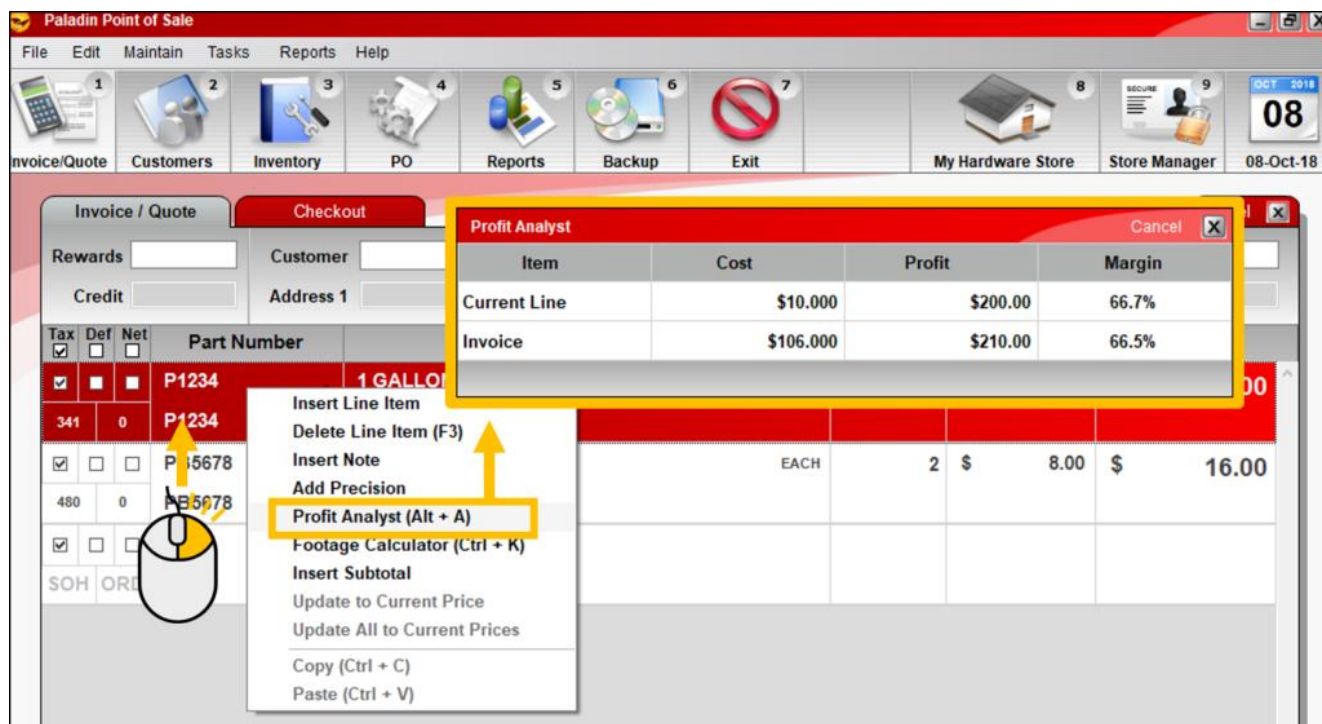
Paladin Point of Sale

File Edit Maintain Tasks Reports Help

1 nvoice/Quote
2 Customers
3 Inventory
4 PO
5 Reports
6 Backup
7 Exit
8 My Hardware Store
9 Store Manager
OCT 2018 08 08-Oct-18

Invoice / Quote
Checkout

Rewards
Customer
Credit
Address 1

Profit Analyst
Cancel

| Item | Cost | Profit | Margin |
|---|---|---|---|
| Current Line | $10.000 | $200.00 | 66.7% |
| Invoice | $106.000 | $210.00 | 66.5% |

Tax Def Net
Part Number

P1234
1 GALLO
00
341 0 P1234

P 5678
EACH 2 $ 8.00 $ 16.00
480 0 PB5678

SOH ORD

Insert Line Item
Delete Line Item (F3)
Insert Note
Add Precision
Profit Analyst (Alt + A)
Footage Calculator (Ctrl + K)
Insert Subtotal
Update to Current Price
Update All to Current Prices
Copy (Ctrl + C)
Paste (Ctrl + V)